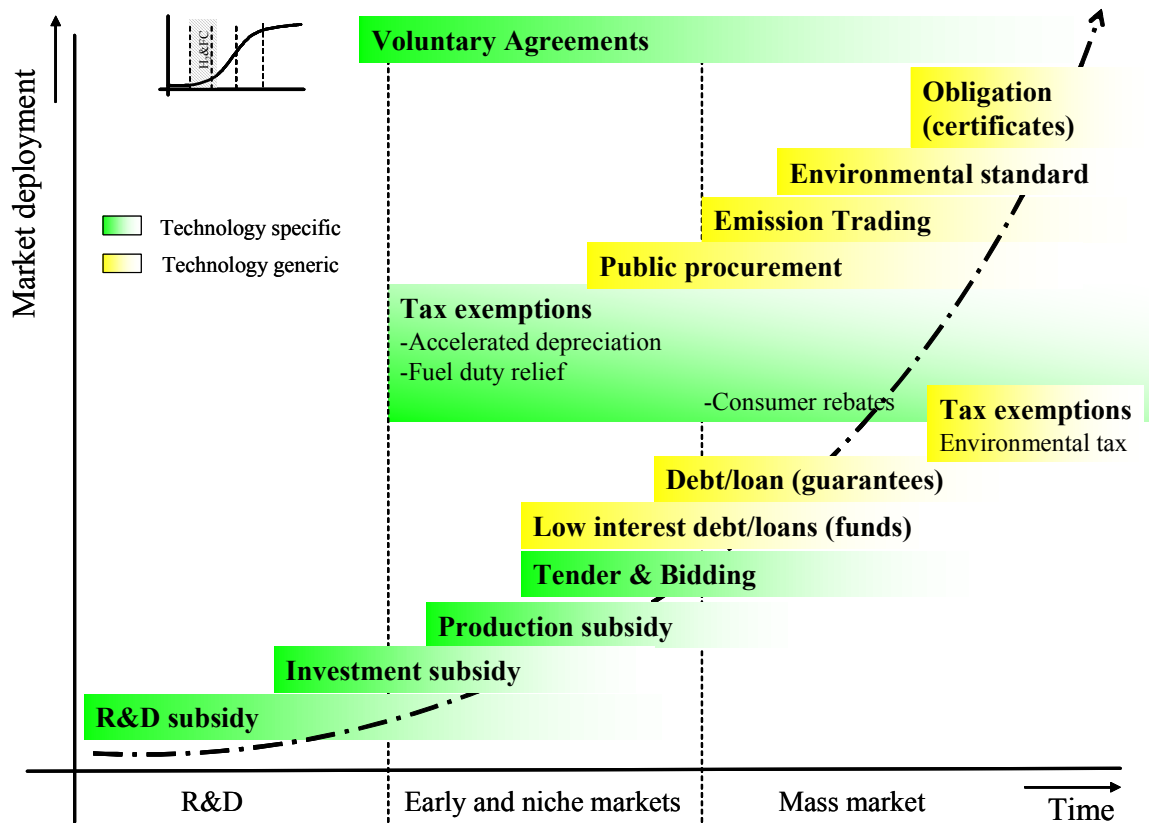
$H_2$&FC

Market deployment

Voluntary Agreements

Obligation (certificates)

Environmental standard

Technology specific

Technology generic

Emission Trading

Public procurement

Tax exemptions
-Accelerated depreciation
-Fuel duty relief
-Consumer rebates

Tax exemptions
Environmental tax

Debt/loan (guarantees)

Low interest debt/loans (funds)

Tender & Bidding

Production subsidy

Investment subsidy

R&D subsidy

R&D

Early and niche markets

Mass market

Time